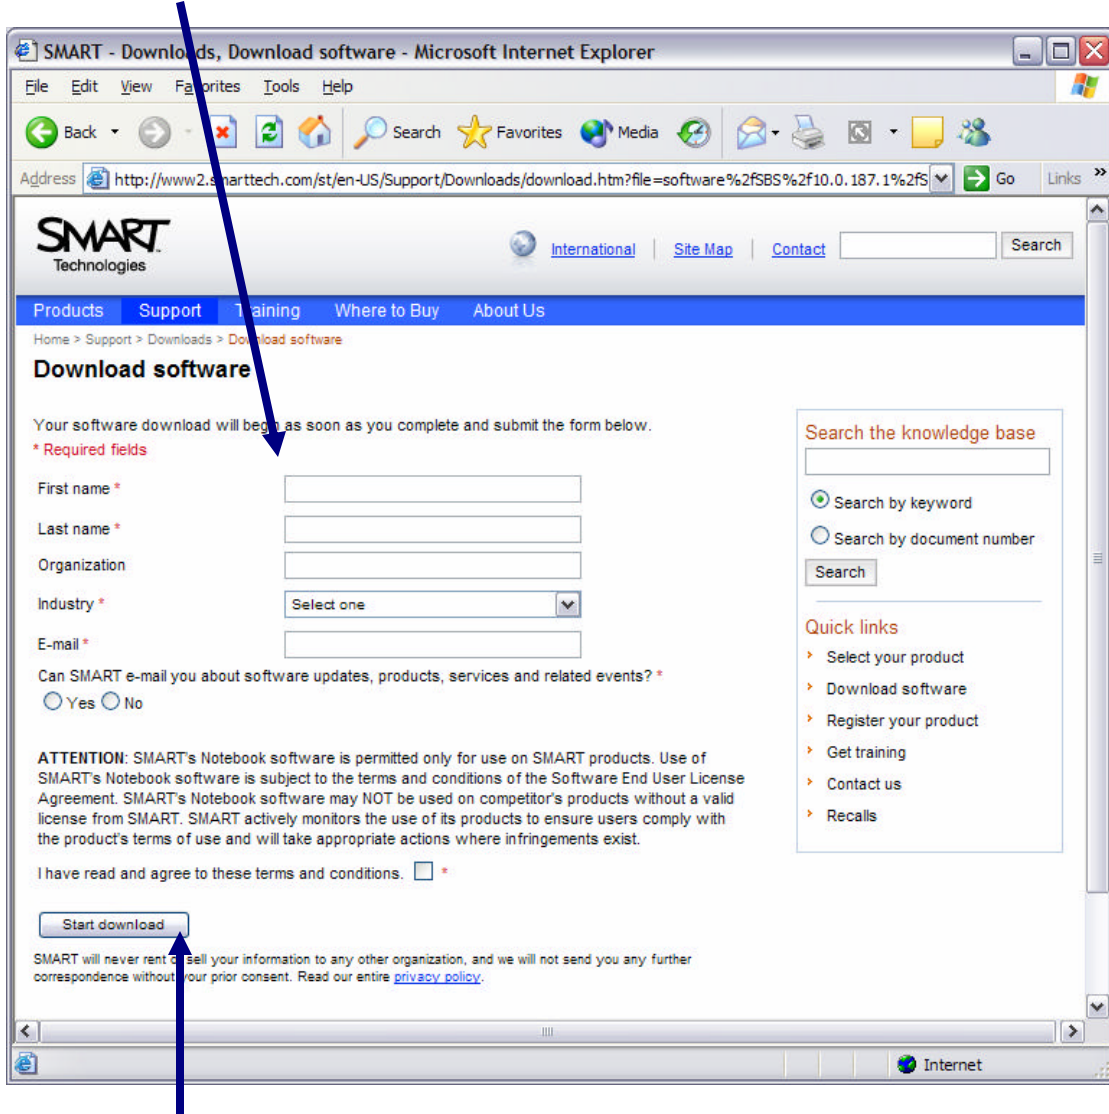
SMART - Downlo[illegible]ds, Download software - Microsoft Internet Explorer

File Edit View Fa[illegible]orites Tools Help

Back Search Favorites Media

Address http://www2.s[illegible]arttech.com/st/en-US/Support/Downloads/download.htm?file=software%2fSBS%2f10.0.187.1%2fS Go Links »

SMART Technologies

International | Site Map | Contact Search

Products Support T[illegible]aining Where to Buy About Us

Home > Support > Downloads > Do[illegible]load software

Download software

Your software download will beg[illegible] as soon as you complete and submit the form below.

* Required fields

First name *

Last name *

Organization

Industry * Select one

E-mail *

Can SMART e-mail you about software updates, products, services and related events? *

Yes No

ATTENTION: SMART's Notebook software is permitted only for use on SMART products. Use of SMART's Notebook software is subject to the terms and conditions of the Software End User License Agreement. SMART's Notebook software may NOT be used on competitor's products without a valid license from SMART. SMART actively monitors the use of its products to ensure users comply with the product's terms of use and will take appropriate actions where infringements exist.

I have read and agree to these terms and conditions. *

Start download

SMART will never rent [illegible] sell your information to any other organization, and we will not send you any further correspondence without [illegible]our prior consent. Read our entire privacy policy.

Search the knowledge base

Search by keyword

Search by document number

Search

Quick links

Select your product

Download software

Register your product

Get training

Contact us

Recalls

Internet